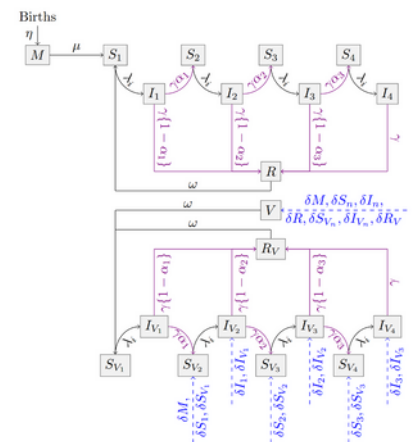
Births

$\eta$

$M$

$\mu$

$S_1$

$S_2$

$S_3$

$S_4$

$\lambda$

$I_1$

$\gamma\alpha_1$

$\lambda$

$I_2$

$\gamma\alpha_2$

$\lambda$

$I_3$

$\gamma\alpha_3$

$\lambda$

$I_4$

$\gamma\{1-\alpha_1\}$

$\gamma\{1-\alpha_2\}$

$\gamma\{1-\alpha_3\}$

$\gamma$

$R$

$\omega$

$V$

$\delta M, \delta S_n, \delta I_n,$
$\delta R, \delta S_{V_n}, \delta I_{V_n}, \delta R_V$

$\omega$

$\omega$

$R_V$

$\gamma\{1-\alpha_1\}$

$\gamma\{1-\alpha_2\}$

$\gamma\{1-\alpha_3\}$

$\gamma$

$I_{V_1}$

$I_{V_2}$

$I_{V_3}$

$I_{V_4}$

$\lambda$

$\lambda$

$\lambda$

$\lambda$

$\gamma\alpha_1$

$\gamma\alpha_2$

$\gamma\alpha_3$

$S_{V_1}$

$S_{V_2}$

$S_{V_3}$

$S_{V_4}$

$\delta M, \delta S_1, \delta S_{V_1}$

$\delta I_1, \delta I_{V_1}$

$\delta S_2, \delta S_{V_2}$

$\delta I_2, \delta I_{V_2}$

$\delta S_3, \delta S_{V_3}$

$\delta I_3, \delta I_{V_3}$